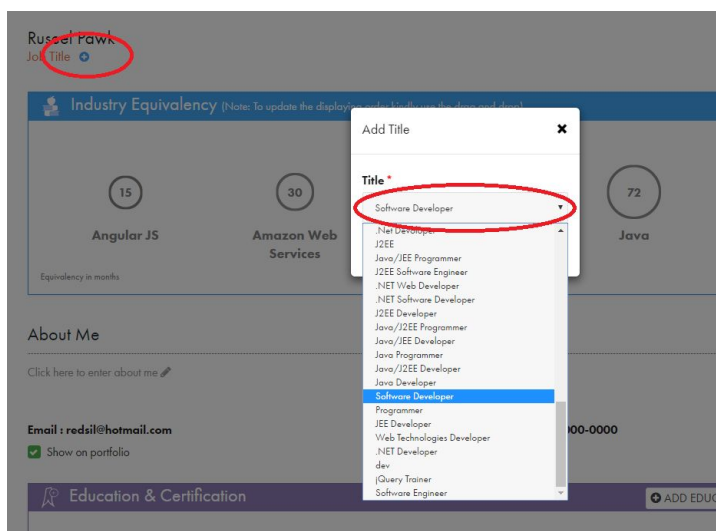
Russel Pawk
Job Title

Industry Equivalency (Note: To update the displaying order kindly use the drag and drop)

15
Angular JS

30
Amazon Web Services

72
Java

Equivalency in months

About Me

Click here to enter about me

Email : redsil@hotmail.com

Show on portfolio

000-0000

Education & Certification

ADD EDUC

Add Title

Title *

Software Developer

.Net Developer
J2EE
Java/JEE Programmer
J2EE Software Engineer
.NET Web Developer
.NET Software Developer
J2EE Developer
Java/J2EE Programmer
Java/JEE Developer
Java Programmer
Java/J2EE Developer
Java Developer
Software Developer
Programmer
JEE Developer
Web Technologies Developer
.NET Developer
dev
jQuery Trainer
Software Engineer